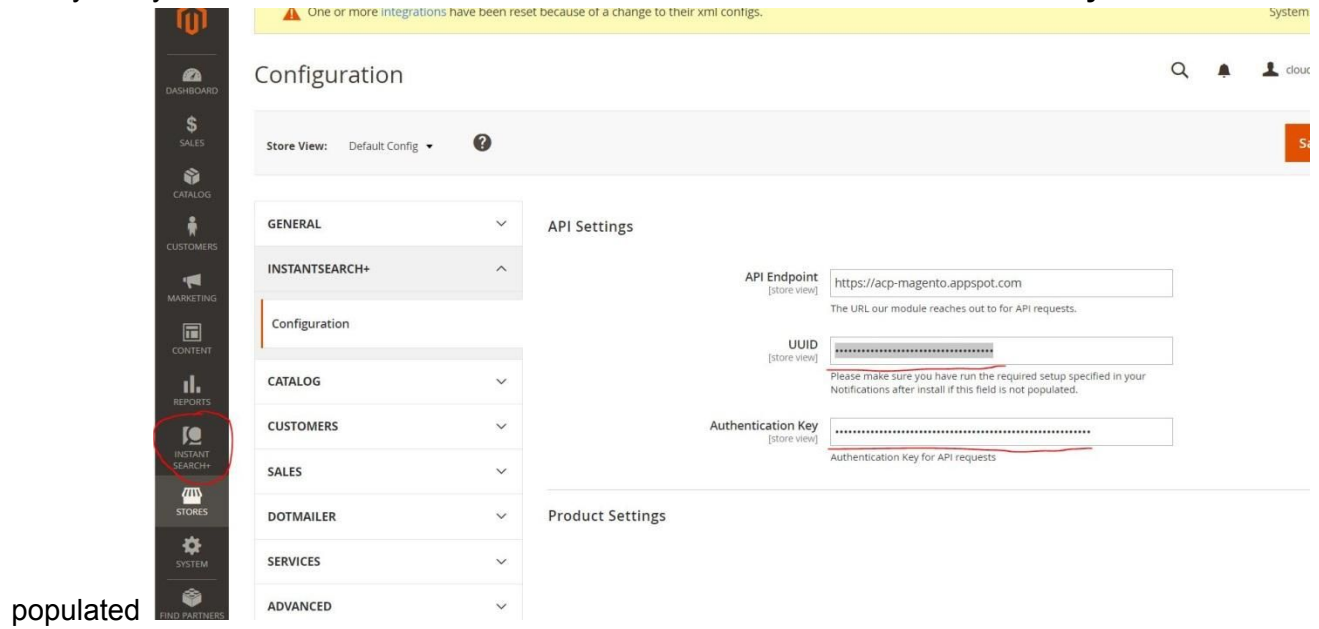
One or more integrations have been reset because of a change to their xml configs.

System

DASHBOARD

SALES

CATALOG

CUSTOMERS

MARKETING

CONTENT

REPORTS

INSTANT SEARCH+

STORES

SYSTEM

FIND PARTNERS

Configuration

cloud

Store View: Default Config

Sa

GENERAL

INSTANTSEARCH+

Configuration

CATALOG

CUSTOMERS

SALES

DOTMAILER

SERVICES

ADVANCED

API Settings

API Endpoint [store view] https://acp-magento.appspot.com

The URL our module reaches out to for API requests.

UUID [store view] ••••••••••••••••••••••••••••••••••••

Please make sure you have run the required setup specified in your Notifications after install if this field is not populated.

Authentication Key [store view] ••••••••••••••••••••••••••••••••••••••••••••••••••••••••••••••

Authentication Key for API requests

Product Settings

populated